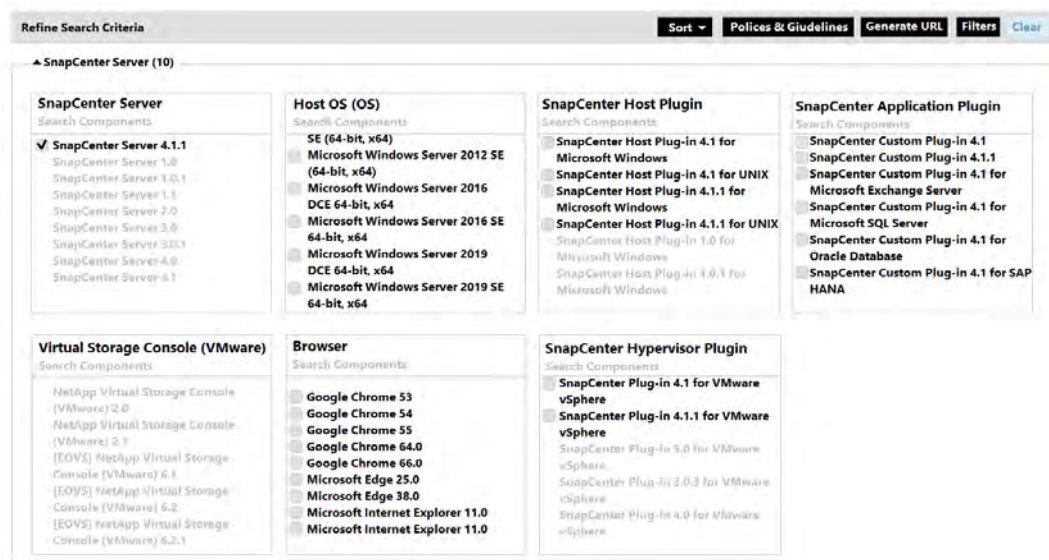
Refine Search Criteria

Sort ▾ Polices & Giudelines Generate URL Filters Clear

▲ SnapCenter Server (10)

SnapCenter Server
Search Components
✓ SnapCenter Server 4.1.1
SnapCenter Server 1.0
SnapCenter Server 1.0.1
SnapCenter Server 1.1
SnapCenter Server 2.0
SnapCenter Server 3.0
SnapCenter Server 3.0.1
SnapCenter Server 4.0
SnapCenter Server 4.1

Host OS (OS)
Search Components
SE (64-bit, x64)
Microsoft Windows Server 2012 SE (64-bit, x64)
Microsoft Windows Server 2016 DCE 64-bit, x64
Microsoft Windows Server 2016 SE 64-bit, x64
Microsoft Windows Server 2019 DCE 64-bit, x64
Microsoft Windows Server 2019 SE 64-bit, x64

SnapCenter Host Plugin
Search Components
SnapCenter Host Plug-in 4.1 for Microsoft Windows
SnapCenter Host Plug-in 4.1 for UNIX
SnapCenter Host Plug-in 4.1.1 for Microsoft Windows
SnapCenter Host Plug-in 4.1.1 for UNIX
SnapCenter Host Plug-in 1.0 for Microsoft Windows
SnapCenter Host Plug-in 1.0.1 for Microsoft Windows

SnapCenter Application Plugin
Search Components
SnapCenter Custom Plug-in 4.1
SnapCenter Custom Plug-in 4.1.1
SnapCenter Custom Plug-in 4.1 for Microsoft Exchange Server
SnapCenter Custom Plug-in 4.1 for Microsoft SQL Server
SnapCenter Custom Plug-in 4.1 for Oracle Database
SnapCenter Custom Plug-in 4.1 for SAP HANA

Virtual Storage Console (VMware)
Search Components
NetApp Virtual Storage Console (VMware) 2.0
NetApp Virtual Storage Console (VMware) 2.1
[EOVS] NetApp Virtual Storage Console (VMware) 6.1
[EOVS] NetApp Virtual Storage Console (VMware) 6.2
[EOVS] NetApp Virtual Storage Console (VMware) 6.2.1

Browser
Search Components
Google Chrome 53
Google Chrome 54
Google Chrome 55
Google Chrome 64.0
Google Chrome 66.0
Microsoft Edge 25.0
Microsoft Edge 38.0
Microsoft Internet Explorer 11.0
Microsoft Internet Explorer 11.0

SnapCenter Hypervisor Plugin
Search Components
SnapCenter Plug-in 4.1 for VMware vSphere
SnapCenter Plug-in 4.1.1 for VMware vSphere
SnapCenter Plug-in 3.0 for VMware vSphere
SnapCenter Plug-in 3.0.3 for VMware vSphere
SnapCenter Plug-in 4.0 for VMware vSphere